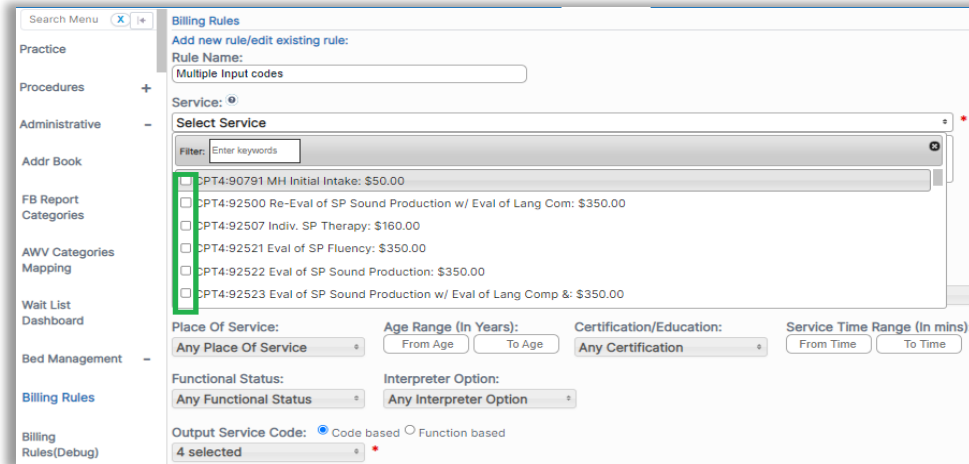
Search Menu X

Practice

Procedures +

Administrative −

Addr Book

FB Report Categories

AWV Categories Mapping

Wait List Dashboard

Bed Management −

Billing Rules

Billing Rules(Debug)

Billing Rules

Add new rule/edit existing rule:

Rule Name:

Multiple Input codes

Service:

Select Service

Filter: Enter keywords

CPT4:90791 MH Initial Intake: $50.00

CPT4:92500 Re-Eval of SP Sound Production w/ Eval of Lang Com: $350.00

CPT4:92507 Indiv. SP Therapy: $160.00

CPT4:92521 Eval of SP Fluency: $350.00

CPT4:92522 Eval of SP Sound Production: $350.00

CPT4:92523 Eval of SP Sound Production w/ Eval of Lang Comp &: $350.00

Place Of Service:

Any Place Of Service

Age Range (In Years):

From Age

To Age

Certification/Education:

Any Certification

Service Time Range (In mins)

From Time

To Time

Functional Status:

Any Functional Status

Interpreter Option:

Any Interpreter Option

Output Service Code: Code based Function based

4 selected